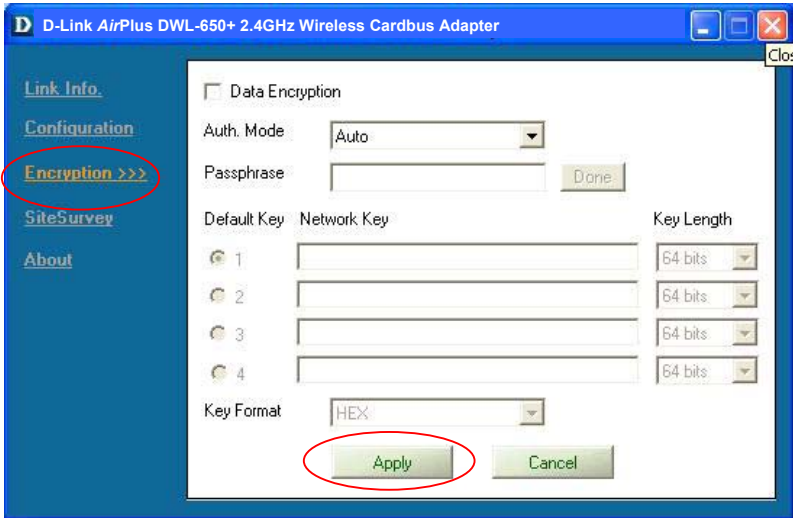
D D-Link AirPlus DWL-650+ 2.4GHz Wireless Cardbus Adapter

Clos

Link Info.

Configuration

Encryption >>>

SiteSurvey

About

Data Encryption

Auth. Mode Auto

Passphrase Done

Default Key Network Key Key Length

1 64 bits

2 64 bits

3 64 bits

4 64 bits

Key Format HEX

Apply Cancel